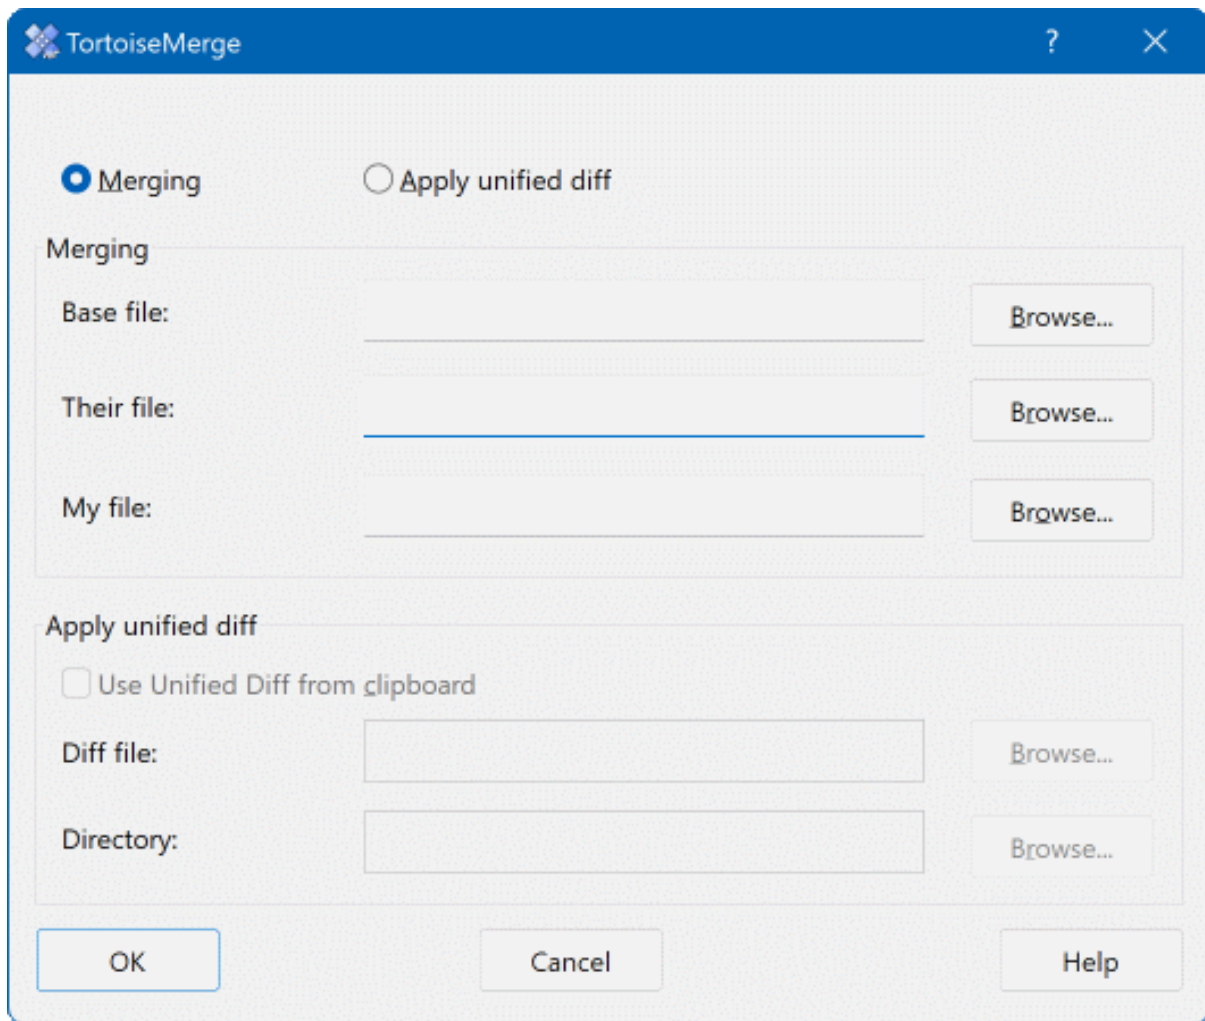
TortoiseMerge ? ✕

Merging Apply unified diff

Merging

Base file: Browse...

Their file: Browse...

My file: Browse...

Apply unified diff

Use Unified Diff from clipboard

Diff file: Browse...

Directory: Browse...

OK Cancel Help